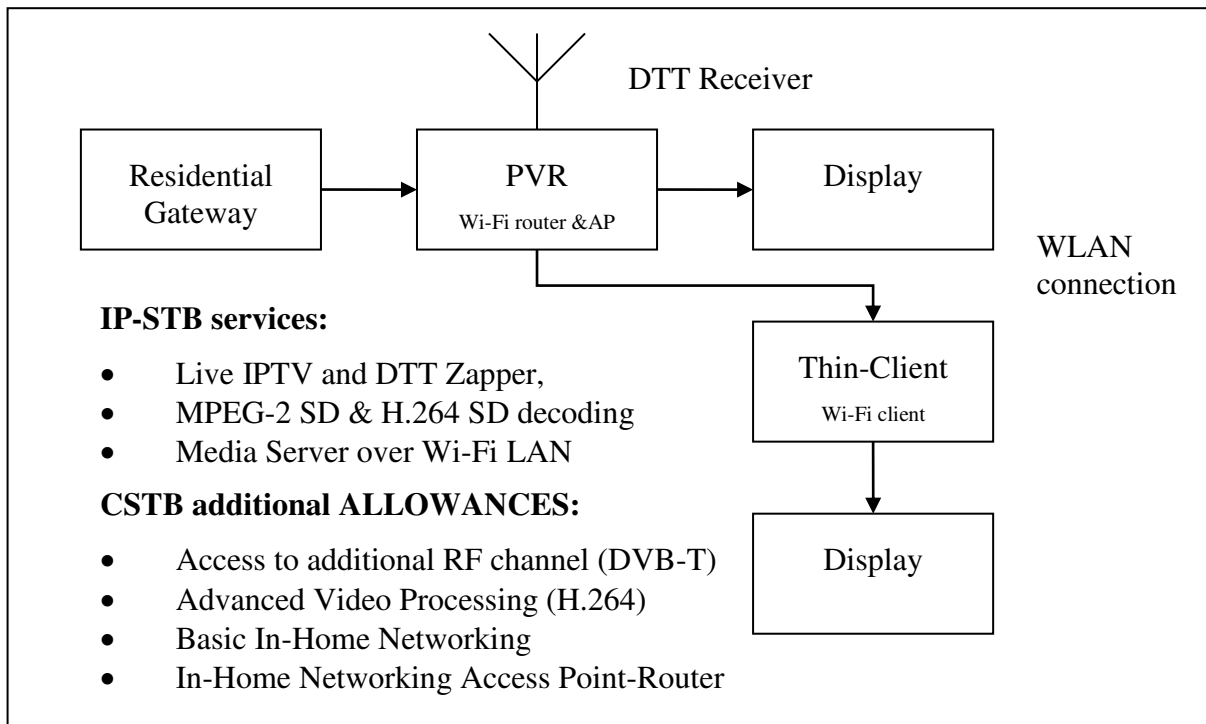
DTT Receiver

Residential Gateway

PVR
Wi-Fi router &AP

Display

WLAN connection

**IP-STB services:**

- Live IPTV and DTT Zapper,
- MPEG-2 SD & H.264 SD decoding
- Media Server over Wi-Fi LAN

**CSTB additional ALLOWANCES:**

- Access to additional RF channel (DVB-T)
- Advanced Video Processing (H.264)
- Basic In-Home Networking
- In-Home Networking Access Point-Router

Thin-Client
Wi-Fi client

Display